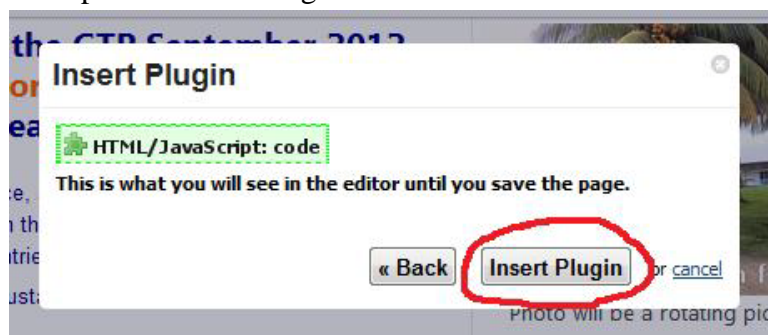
th GTP September 2012
or
ea
e,
n th
ntrie
ust

Insert Plugin

HTML/JavaScript: code

This is what you will see in the editor until you save the page.

« Back Insert Plugin or cancel

Photo will be a rotating pic